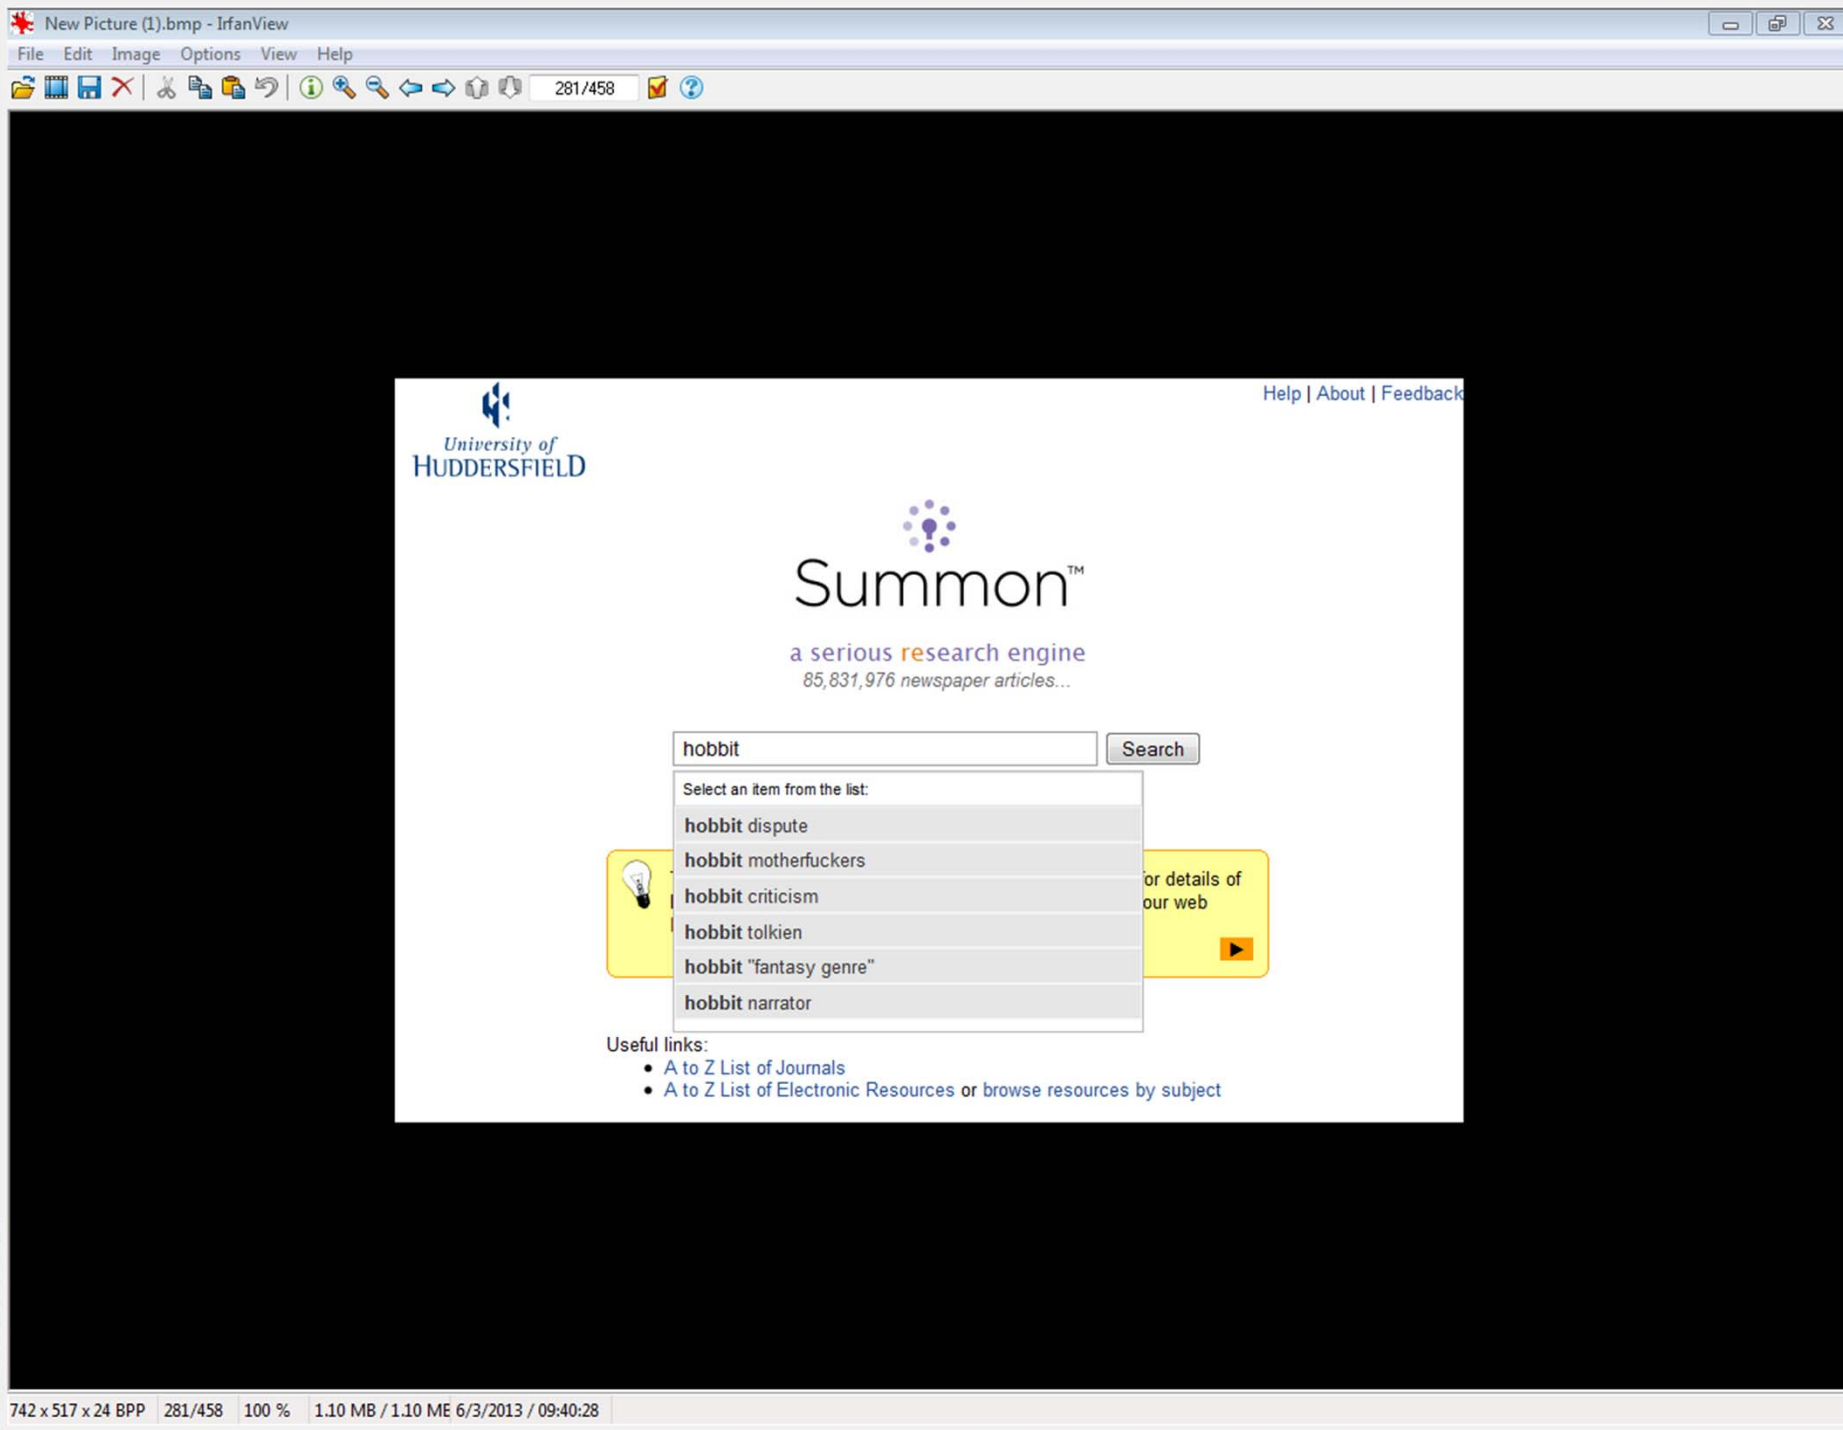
New Picture (1).bmp - IrfanView

File Edit Image Options View Help

281/458

Help | About | Feedback

University of HUDDERSFIELD

Summon™

a serious research engine
85,831,976 newspaper articles...

hobbit

Search

Select an item from the list:
hobbit dispute
hobbit motherfuckers
hobbit criticism
hobbit tolkien
hobbit "fantasy genre"
hobbit narrator

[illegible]or details of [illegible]our web

Useful links:
• A to Z List of Journals
• A to Z List of Electronic Resources or browse resources by subject

742 x 517 x 24 BPP | 281/458 | 100 % | 1.10 MB / 1.10 MB 6/3/2013 / 09:40:28